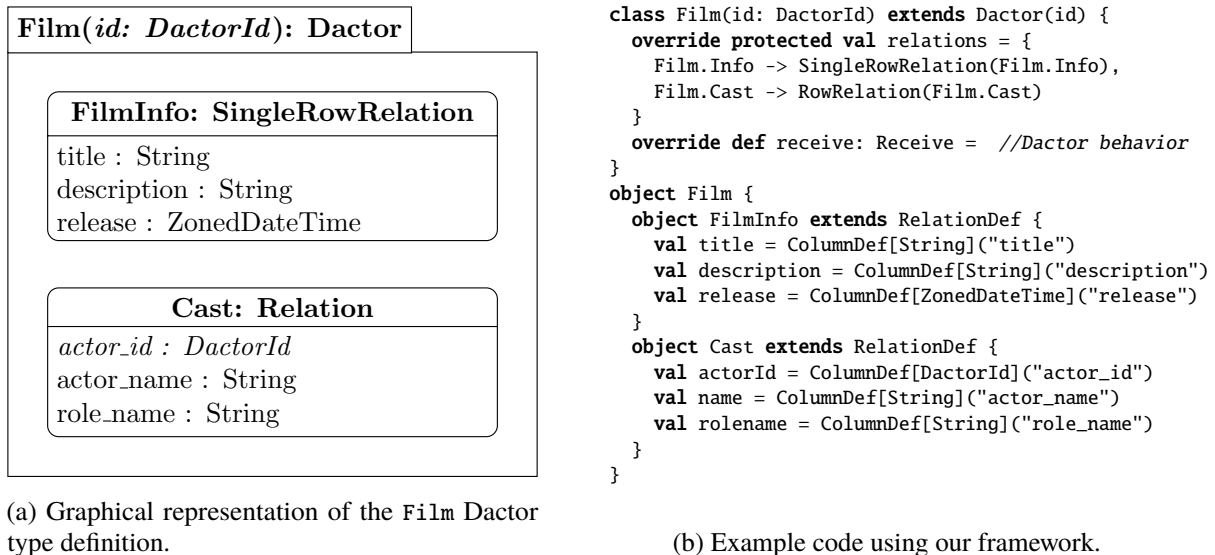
Film(*id: DactorId*): Dactor

FilmInfo: SingleRowRelation

title : String
description : String
release : ZonedDateTime

Cast: Relation

*actor_id : DactorId*
actor_name : String
role_name : String

(a) Graphical representation of the Film Dactor type definition.

```
class Film(id: DactorId) extends Dactor(id) {
  override protected val relations = {
    Film.Info -> SingleRowRelation(Film.Info),
    Film.Cast -> RowRelation(Film.Cast)
  }
  override def receive: Receive =  //Dactor behavior
}
object Film {
  object FilmInfo extends RelationDef {
    val title = ColumnDef[String]("title")
    val description = ColumnDef[String]("description")
    val release = ColumnDef[ZonedDateTime]("release")
  }
  object Cast extends RelationDef {
    val actorId = ColumnDef[DactorId]("actor_id")
    val name = ColumnDef[String]("actor_name")
    val rolename = ColumnDef[String]("role_name")
  }
}
```

(b) Example code using our framework.